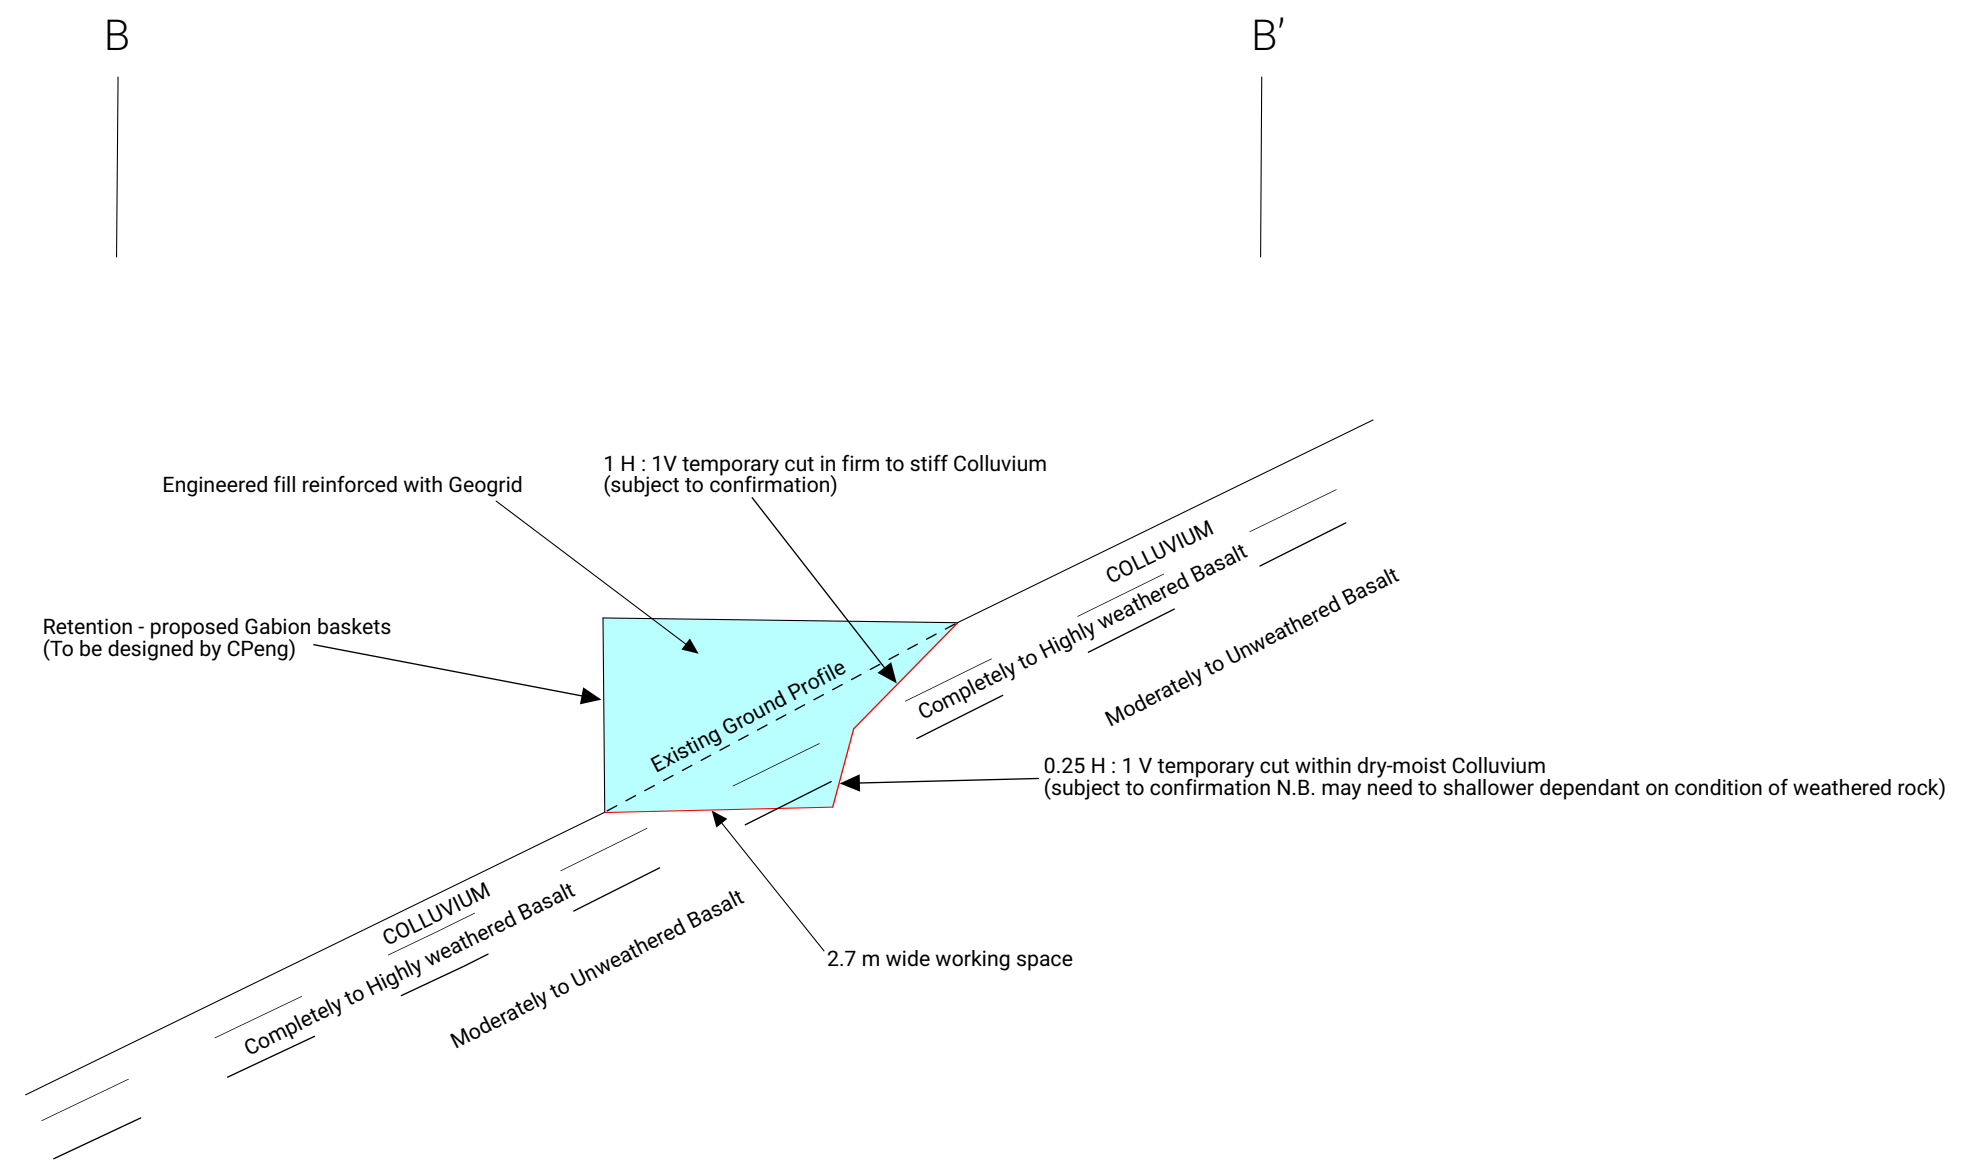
B

B′

Engineered fill reinforced with Geogrid

1 H : 1V temporary cut in firm to stiff Colluvium
(subject to confirmation)

Retention - proposed Gabion baskets
(To be designed by CPeng)

COLLUVIUM

Completely to Highly weathered Basalt

Moderately to Unweathered Basalt

Existing Ground Profile

0.25 H : 1 V temporary cut within dry-moist Colluvium
(subject to confirmation N.B. may need to shallower dependant on condition of weathered rock)

COLLUVIUM

Completely to Highly weathered Basalt

Moderately to Unweathered Basalt

2.7 m wide working space